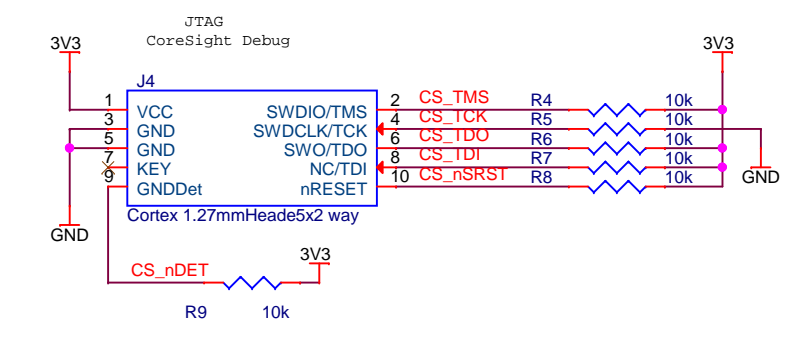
JTAG
CoreSight Debug

3V3
3V3
J4
1 VCC
3 GND
5 GND
7 KEY
9 GNDDet
SWDIO/TMS 2
SWDCLK/TCK 4
SWO/TDO 6
NC/TDI 8
nRESET 10
Cortex 1.27mmHeade5x2 way
CS_TMS
CS_TCK
CS_TDO
CS_TDI
CS_nSRST
R4 10k
R5 10k
R6 10k
R7 10k
R8 10k
GND
GND
CS_nDET
3V3
R9 10k